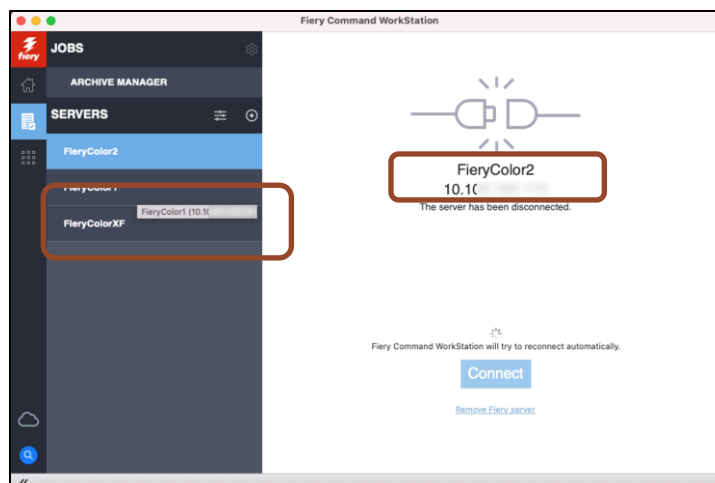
Fiery Command WorkStation

fiery

JOBS

ARCHIVE MANAGER

SERVERS

FieryColor2

FieryColor1

FieryColor1 (10.1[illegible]

FieryColorXF

FieryColor2
10.1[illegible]
The server has been disconnected.

Fiery Command WorkStation will try to reconnect automatically.

Connect

Remove Fiery server